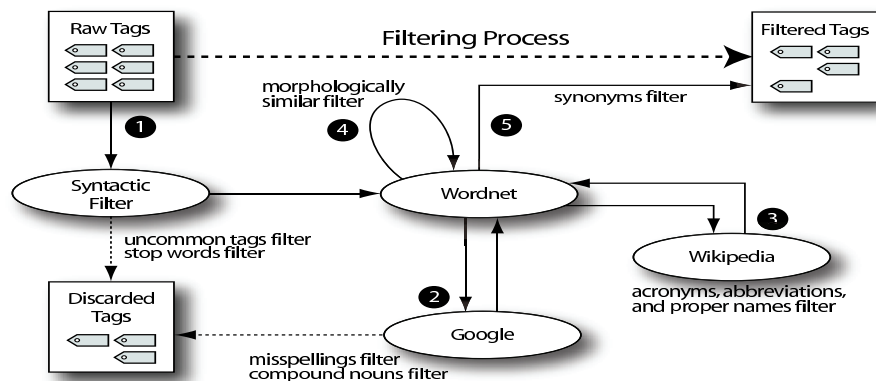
Raw Tags

Filtering Process

Filtered Tags

morphologically similar filter

synonyms filter

1

4

5

Syntactic Filter

Wordnet

3

uncommon tags filter
stop words filter

Wikipedia

2

Discarded Tags

acronyms, abbreviations, and proper names filter

Google

misspellings filter
compound nouns filter